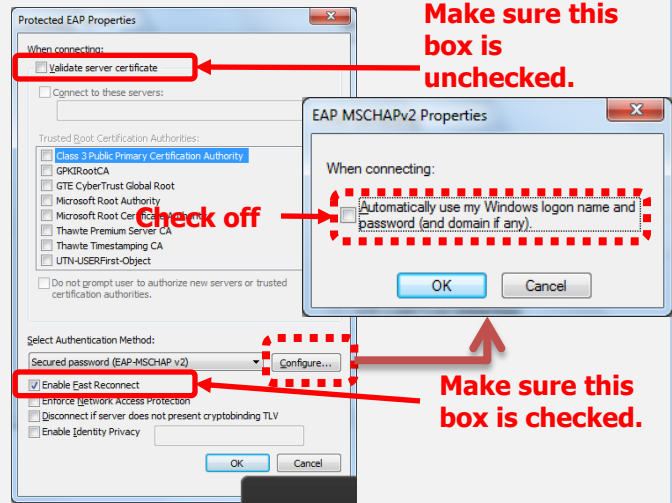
Protected EAP Properties

When connecting:

Validate server certificate

Connect to these servers:

Trusted Root Certification Authorities:

Class 3 Public Primary Certification Authority

GPKIRootCA

GTE CyberTrust Global Root

Microsoft Root Authority

Microsoft Root Certificate Authority

Thawte Premium Server CA

Thawte Timestamping CA

UTN-USERFirst-Object

Do not prompt user to authorize new servers or trusted certification authorities.

Select Authentication Method:

Secured password (EAP-MSCHAP v2)

Configure...

Enable Fast Reconnect

Enforce Network Access Protection

Disconnect if server does not present cryptobinding TLV

Enable Identity Privacy

OK

Cancel

Make sure this box is unchecked.

EAP MSCHAPv2 Properties

When connecting:

Automatically use my Windows logon name and password (and domain if any).

OK

Cancel

Check off

Make sure this box is checked.